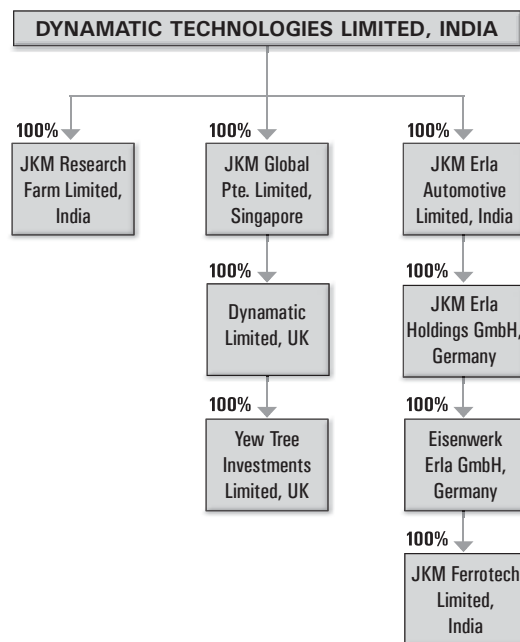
DYNAMATIC TECHNOLOGIES LIMITED, INDIA

100%
JKM Research Farm Limited, India

100%
JKM Global Pte. Limited, Singapore

100%
Dynamatic Limited, UK

100%
Yew Tree Investments Limited, UK

100%
JKM Erla Automotive Limited, India

100%
JKM Erla Holdings GmbH, Germany

100%
Eisenwerk Erla GmbH, Germany

100%
JKM Ferrotech Limited, India